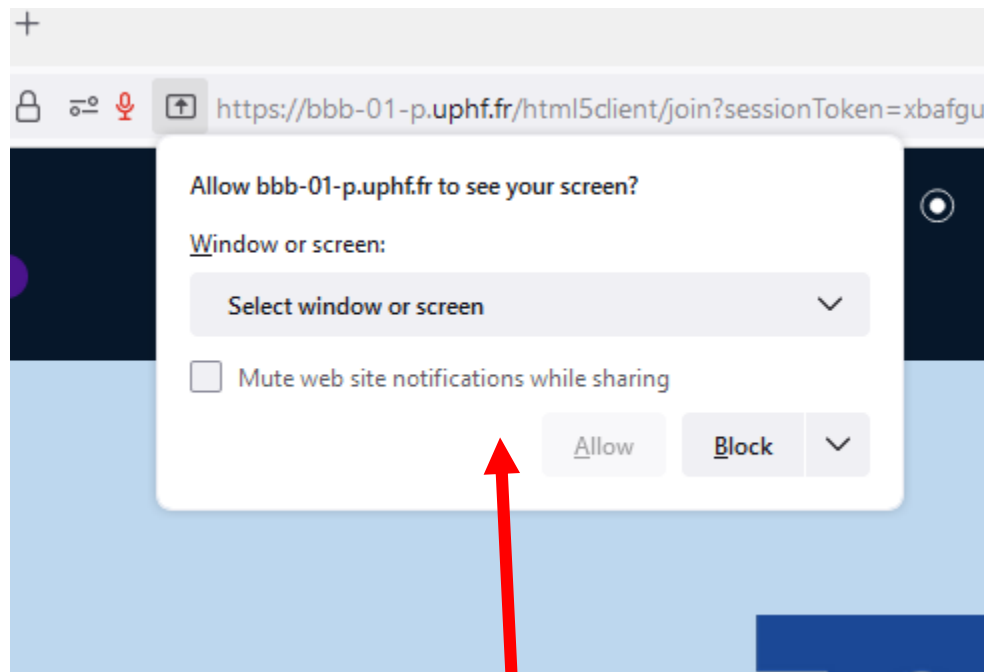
+

https://bbb-01-p.uphf.fr/html5client/join?sessionToken=xbafgu

Allow bbb-01-p.uphf.fr to see your screen?

Window or screen:

Select window or screen

Mute web site notifications while sharing

Allow

Block